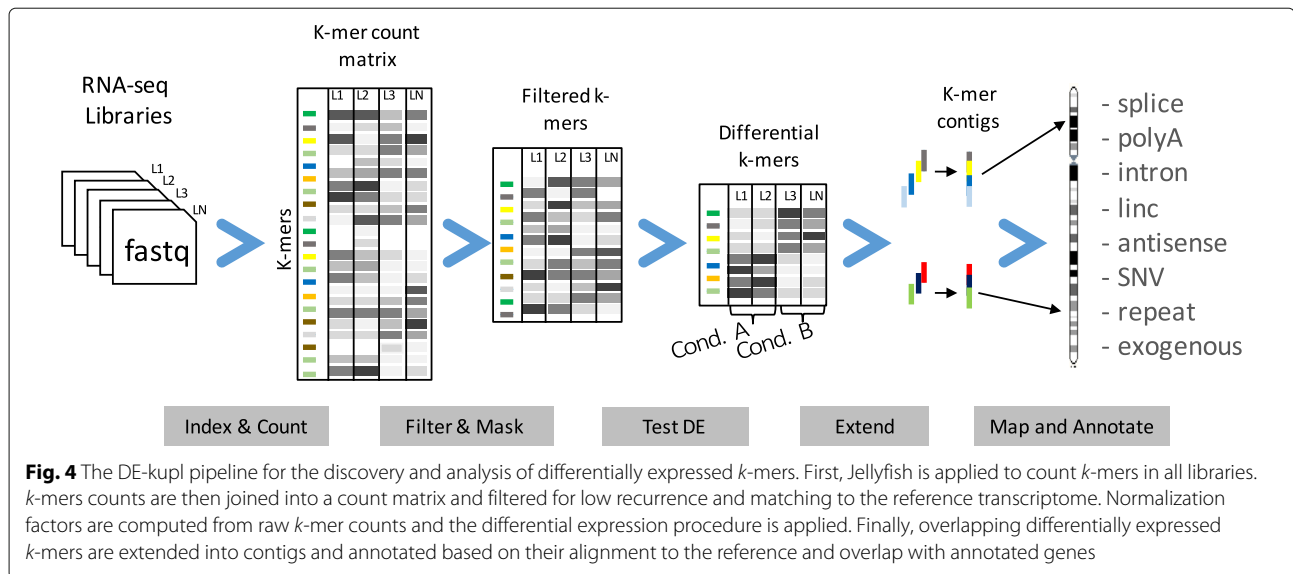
RNA-seq Libraries

L1
L2
L3
LN

fastq

K-mer count matrix

L1 L2 L3 LN

K-mers

Filtered k-mers

L1 L2 L3 LN

Differential k-mers

L1 L2 L3 LN

Cond. A Cond. B

K-mer contigs

- splice
- polyA
- intron
- linc
- antisense
- SNV
- repeat
- exogenous

Index & Count

Filter & Mask

Test DE

Extend

Map and Annotate

**Fig. 4** The DE-kupl pipeline for the discovery and analysis of differentially expressed *k*-mers. First, Jellyfish is applied to count *k*-mers in all libraries. *k*-mers counts are then joined into a count matrix and filtered for low recurrence and matching to the reference transcriptome. Normalization factors are computed from raw *k*-mer counts and the differential expression procedure is applied. Finally, overlapping differentially expressed *k*-mers are extended into contigs and annotated based on their alignment to the reference and overlap with annotated genes